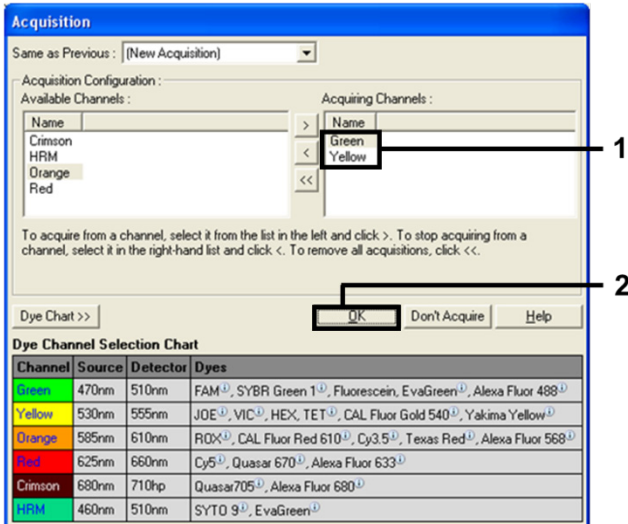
Acquisition

Same as Previous : (New Acquisition)

Acquisition Configuration :

Available Channels :

| Name |
|---|
| Crimson |
| HRM |
| Orange |
| Red |

>

<

<<

Acquiring Channels :

| Name |
|---|
| Green |
| Yellow |

1

To acquire from a channel, select it from the list in the left and click >. To stop acquiring from a channel, select it in the right-hand list and click <. To remove all acquisitions, click <<.

2

Dye Chart >>

OK

Don't Acquire

Help

Dye Channel Selection Chart

| Channel | Source | Detector | Dyes |
|---|---|---|---|
| Green | 470nm | 510nm | FAM, SYBR Green 1, Fluorescein, EvaGreen, Alexa Fluor 488 |
| Yellow | 530nm | 555nm | JOE, VIC, HEX, TET, CAL Fluor Gold 540, Yakima Yellow |
| Orange | 585nm | 610nm | ROX, CAL Fluor Red 610, Cy3.5, Texas Red, Alexa Fluor 568 |
| Red | 625nm | 660nm | Cy5, Quasar 670, Alexa Fluor 633 |
| Crimson | 680nm | 710hp | Quasar705, Alexa Fluor 680 |
| HRM | 460nm | 510nm | SYTO 9, EvaGreen |